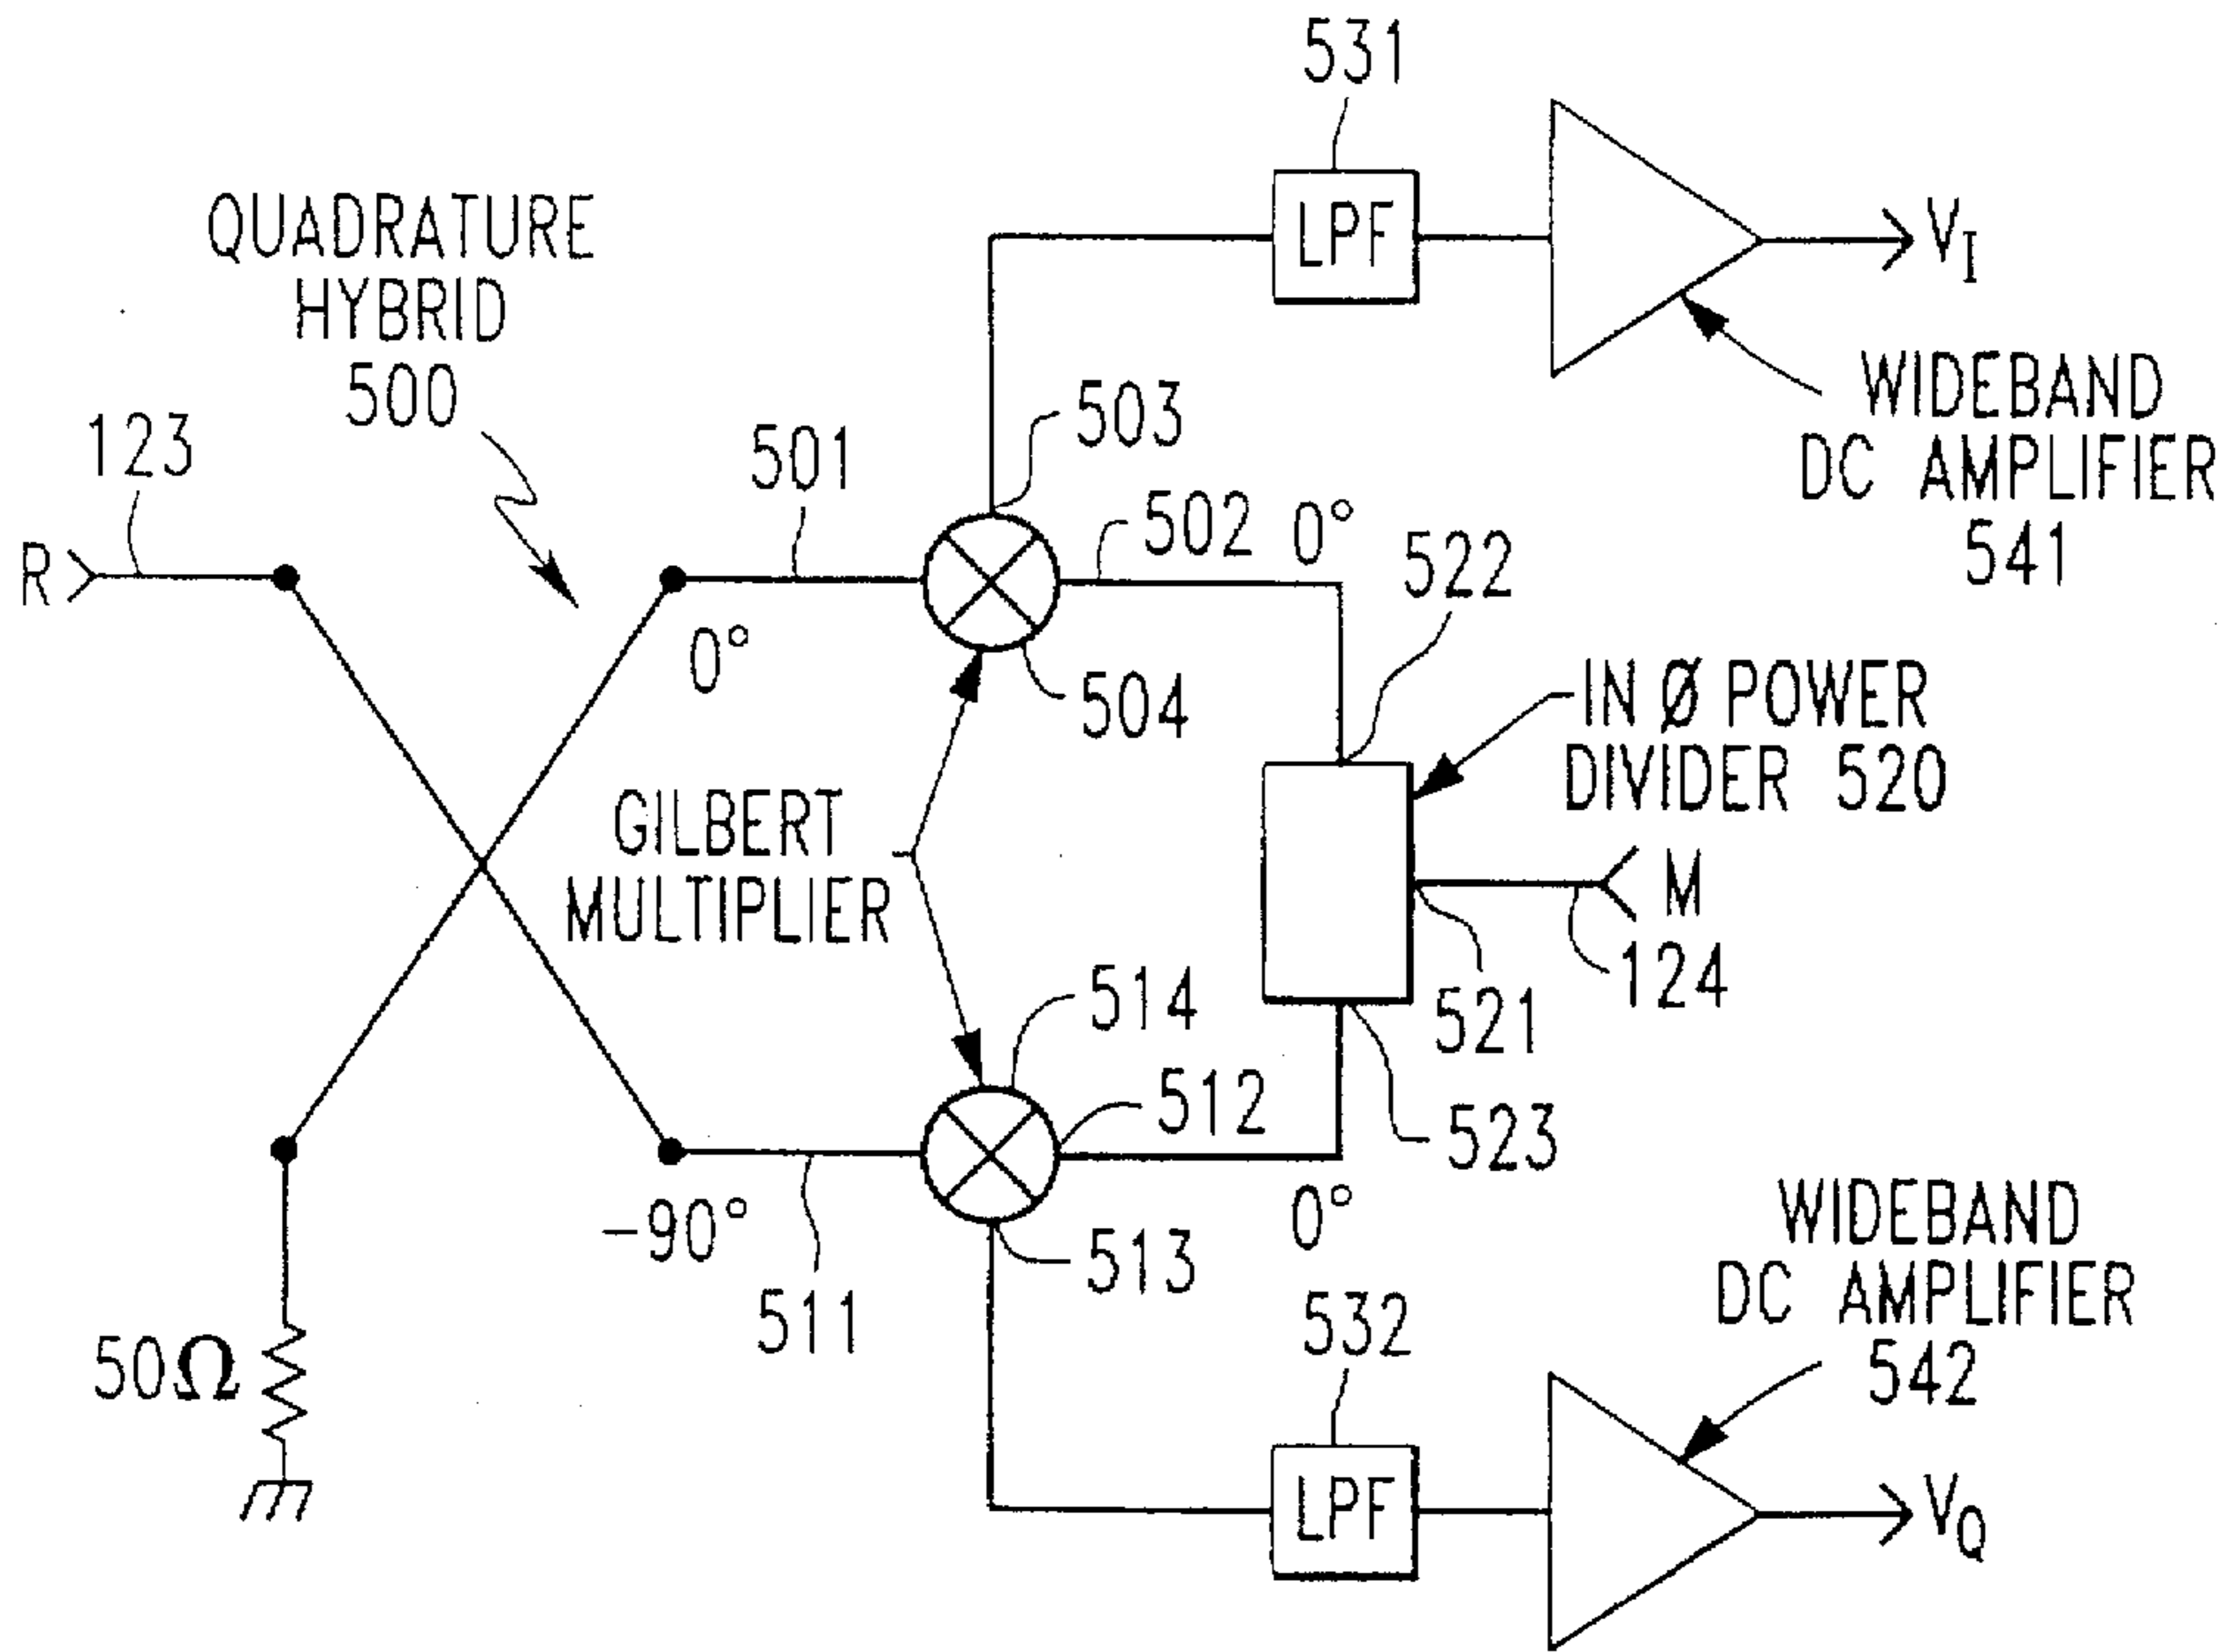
531

LPF

$V_I$

QUADRATURE HYBRID 500

WIDEBAND DC AMPLIFIER 541

123

501

503

502 0°

R

0°

504

522

IN Ø POWER DIVIDER 520

GILBERT MULTIPLIER

M

521

124

514

512

523

-90°

511

513

0°

WIDEBAND DC AMPLIFIER 542

50Ω

532

LPF

$V_Q$